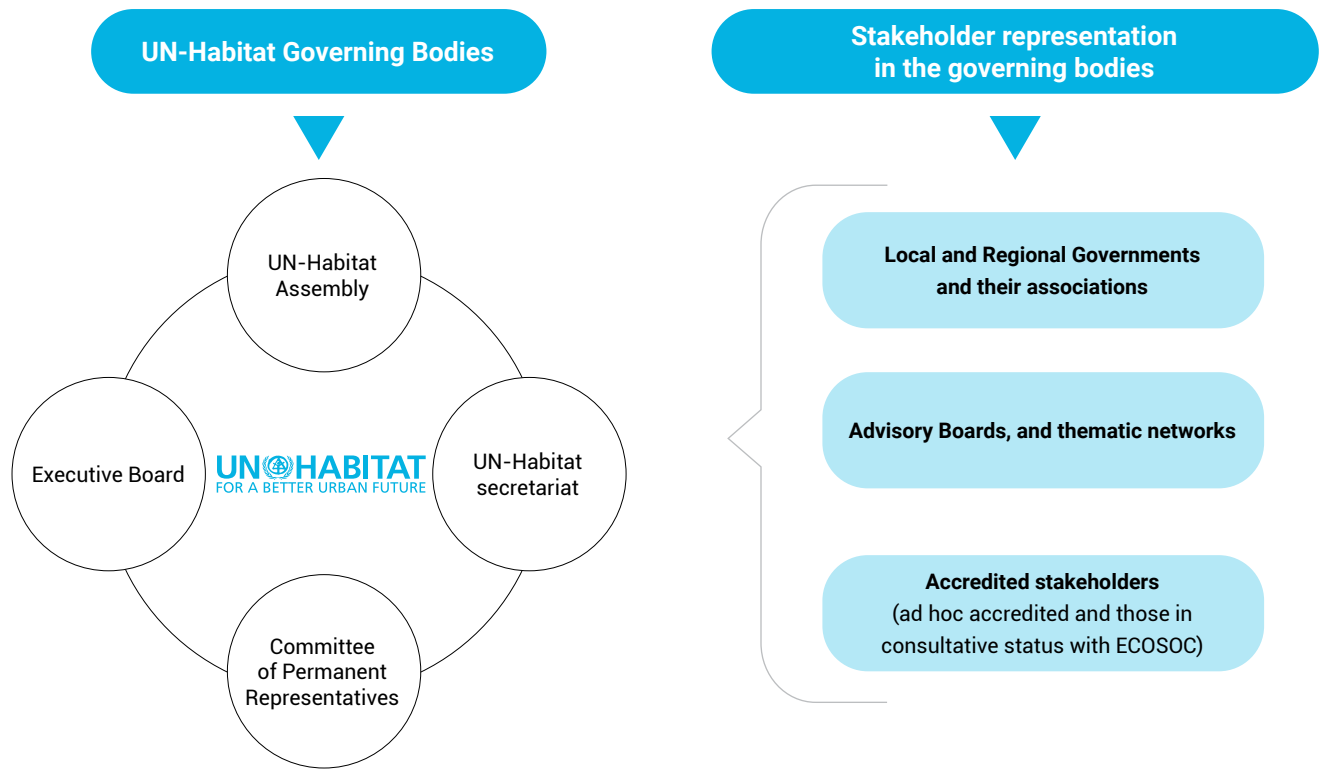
UN-Habitat Governing Bodies

UN-Habitat Assembly

Executive Board

UN-HABITAT
FOR A BETTER URBAN FUTURE

UN-Habitat secretariat

Committee of Permanent Representatives

Stakeholder representation in the governing bodies

Local and Regional Governments and their associations

Advisory Boards, and thematic networks

Accredited stakeholders
(ad hoc accredited and those in consultative status with ECOSOC)